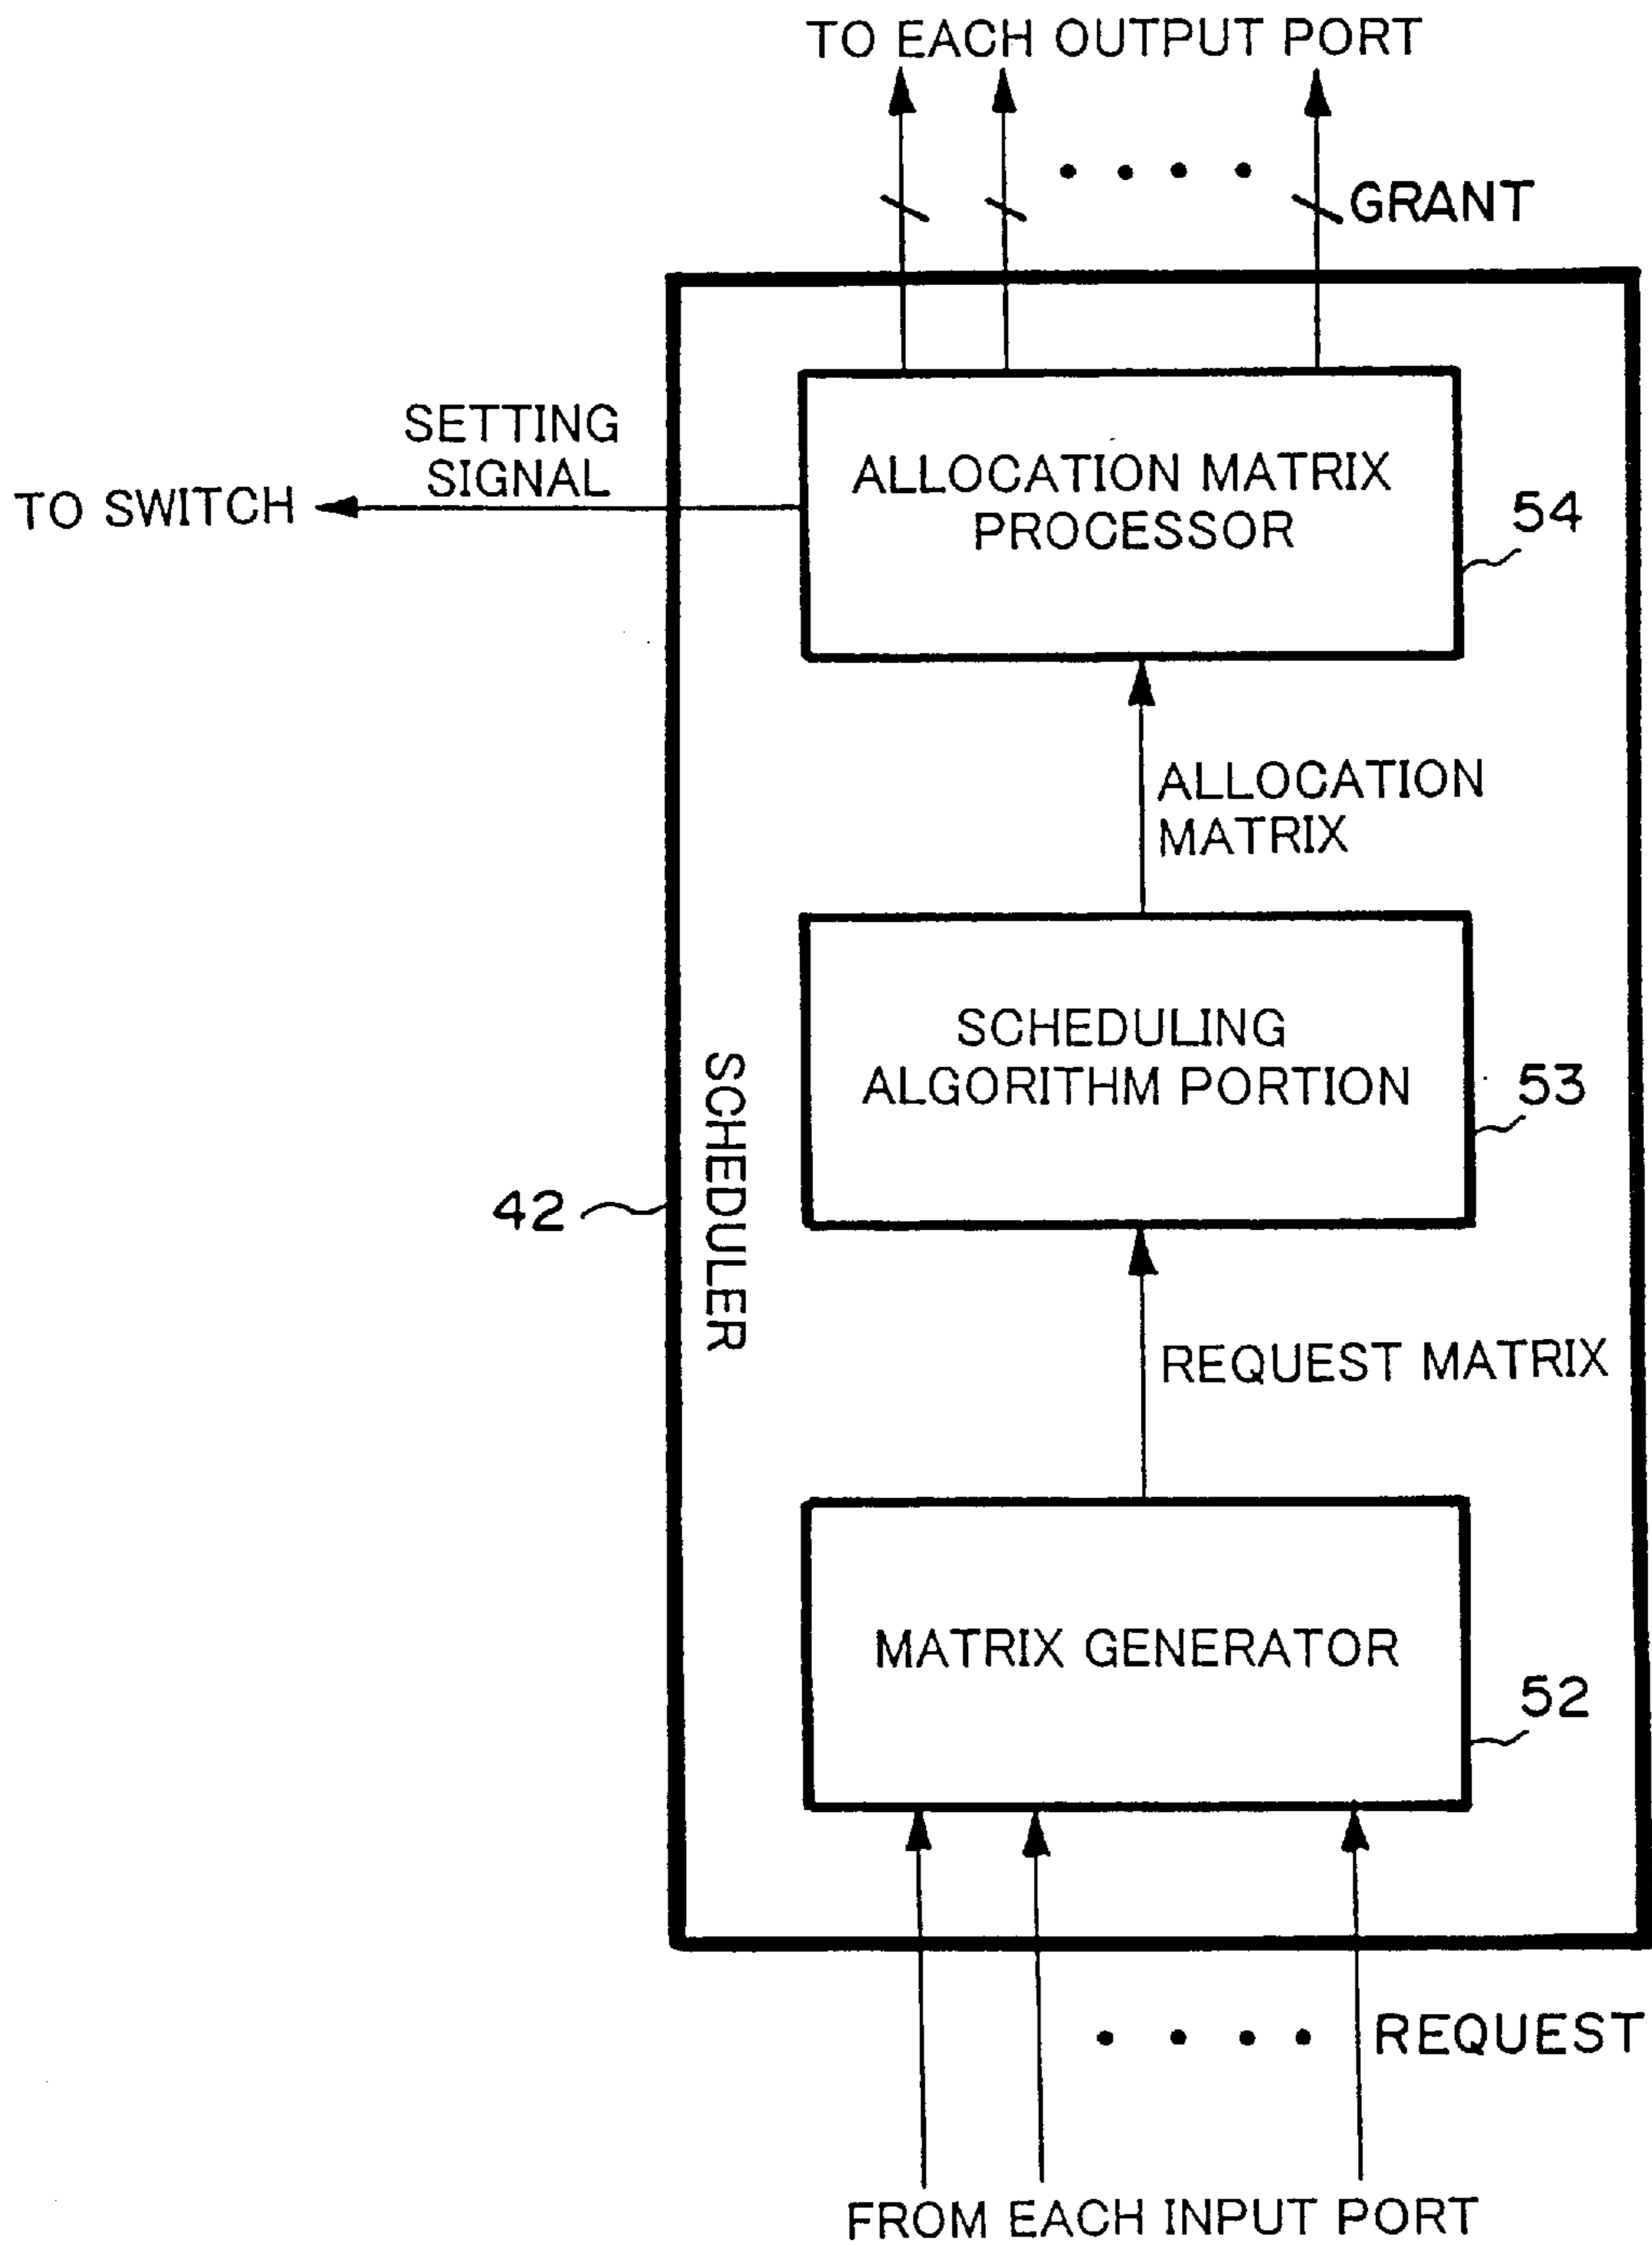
TO EACH OUTPUT PORT

GRANT

SETTING SIGNAL

TO SWITCH

ALLOCATION MATRIX PROCESSOR

54

ALLOCATION MATRIX

SCHEDULING ALGORITHM PORTION

53

SCHEDULER

42

REQUEST MATRIX

MATRIX GENERATOR

52

REQUEST

FROM EACH INPUT PORT